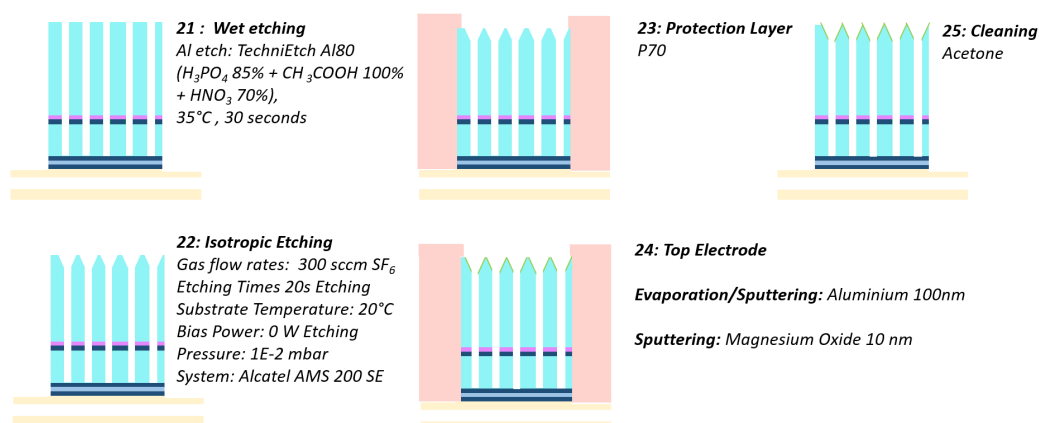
**21 : Wet etching**
Al etch: TechniEtch Al80 ($H_3PO_4$ 85% + $CH_3COOH$ 100% + $HNO_3$ 70%), 35°C , 30 seconds

**23: Protection Layer**
P70

**25: Cleaning**
Acetone

**22: Isotropic Etching**
Gas flow rates: 300 sccm $SF_6$
Etching Times 20s Etching
Substrate Temperature: 20°C
Bias Power: 0 W Etching
Pressure: 1E-2 mbar
System: Alcatel AMS 200 SE

**24: Top Electrode**

**Evaporation/Sputtering:** Aluminium 100nm

**Sputtering:** Magnesium Oxide 10 nm